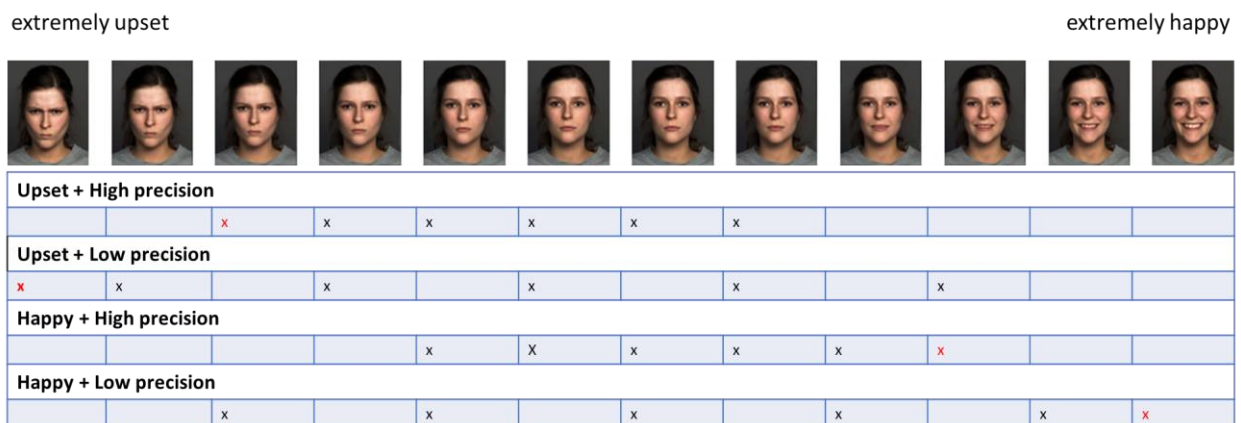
extremely upset

extremely happy

| Upset + High precision | | | | | | | | | | | |
|---|---|---|---|---|---|---|---|---|---|---|---|
| | | x | x | x | x | x | x | | | | |
| **Upset + Low precision** | | | | | | | | | | | |
| x | x | | x | | x | | x | | x | | |
| **Happy + High precision** | | | | | | | | | | | |
| | | | | x | X | x | x | x | x | | |
| **Happy + Low precision** | | | | | | | | | | | |
| | | x | | x | | x | | x | | x | x |